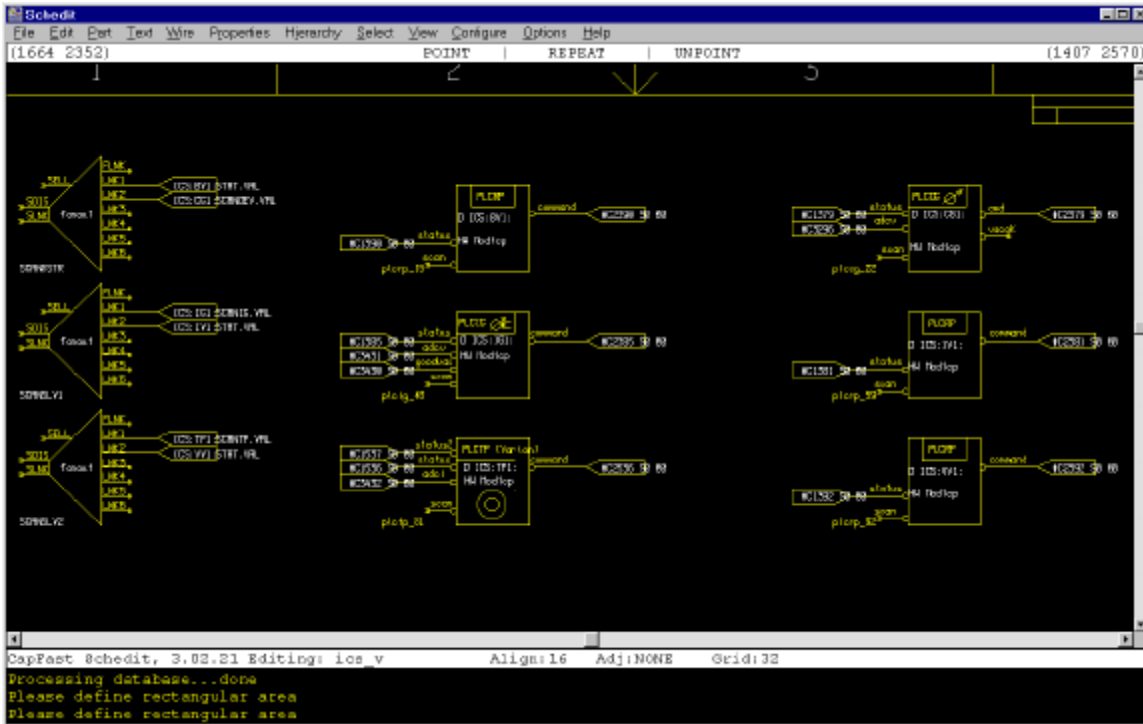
Schedit

File Edit Part Text Wire Properties Hierarchy Select View Configure Options Help

(1664 2352) POINT | REPEAT | UNPOINT (1407 2570)

1 2 3

SELL FLNK
LNK1 ICS:BV1 STAT.VAL
SDIS LNK2 ICS:CG1 SRNDEV.VAL
SLNK fanout LNK3
LNK4
LNK5
LNK6
SRNRSTR

SELL FLNK
LNK1 ICS:IG1 SRNIS.VAL
SDIS LNK2 ICS:IV1 STAT.VAL
SLNK fanout LNK3
LNK4
LNK5
LNK6
SRNBLY1

SELL FLNK
LNK1 ICS:TP1 SRNTP.VAL
SDIS LNK2 ICS:VV1 STAT.VAL
SLNK fanout LNK3
LNK4
LNK5
LNK6
SRNBLY2

PLCMP
D ICS:BV1:
HW Modicon
status
scan
command
plcrp_19

PLCIG
D ICS:IG1:
HW Modicon
status
adcv
goodval
scan
command
plcig_45

PLCTP (Varian)
D ICS:TP1:
HW Modicon
status1
status
adc1
scan
command
plcrp_81

PLCCG
D ICS:CG1:
HW Modicon
status
adcv
scan
cvt
vsagt
plcrp_32

PLCMP
D ICS:IV1:
HW Modicon
status
scan
command
plcrp_93

PLCMP
D ICS:VV1:
HW Modicon
status
scan
command
plcrp_82

CapFast Schedit, 3.02.21 Editing: ics_v Align:16 Adj:NONE Grid:32
Processing database...done
Please define rectangular area
Please define rectangular area